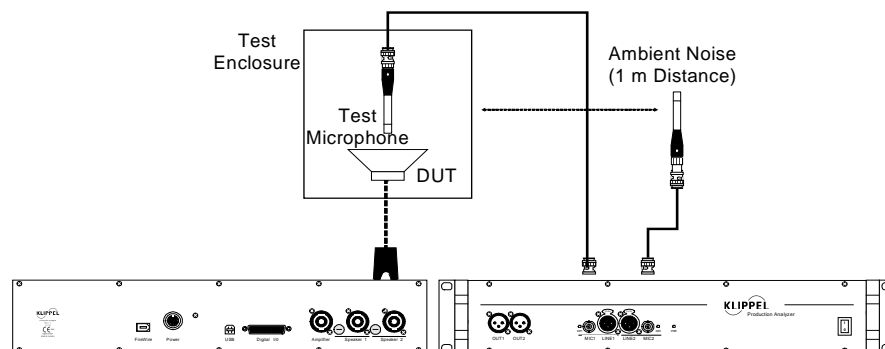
Test Enclosure

Test Microphone

DUT

Ambient Noise (1 m Distance)

KLIPPEL

CE

FireWire

Power

USB

Digital I/O

Amplifier

Speaker 1

Speaker 2

KLIPPEL

Production Analyzer

OUT1

OUT2

MIC1

LINE1

LINE2

MIC2